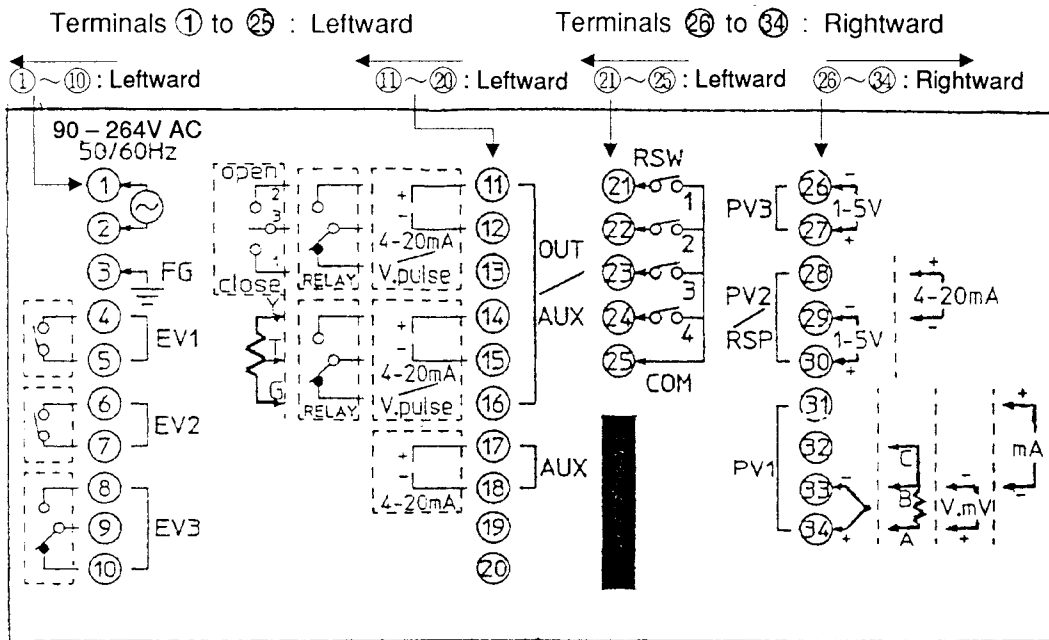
Terminals ① to ㉕ : Leftward

Terminals ㉖ to ㉞ : Rightward

①～⑩ : Leftward

⑪～⑳ : Leftward

㉑～㉕ : Leftward

㉖～㉞ : Rightward

90 – 264V AC
50/60Hz

①
②
③ FG
④
⑤ EV1
⑥
⑦ EV2
⑧
⑨
⑩ EV3

open
2
3
1
close
Y
T
G

RELAY
RELAY

+
–
4-20mA
V.pulse

+
–
4-20mA
V.pulse

+
–
4-20mA

⑪
⑫
⑬
⑭
⑮
⑯
⑰
⑱
⑲
⑳

OUT
AUX
AUX

RSW
㉑ 1
㉒ 2
㉓ 3
㉔ 4
㉕
COM

PV3
㉖ –
1-5V
㉗ +

PV2
RSP
㉘
㉙ –
1-5V
㉚ +

+
4-20mA
–

PV1
㉛
㉜
㉝ –
㉞ +

C
B
A

–
V.mV
+

+
mA
–